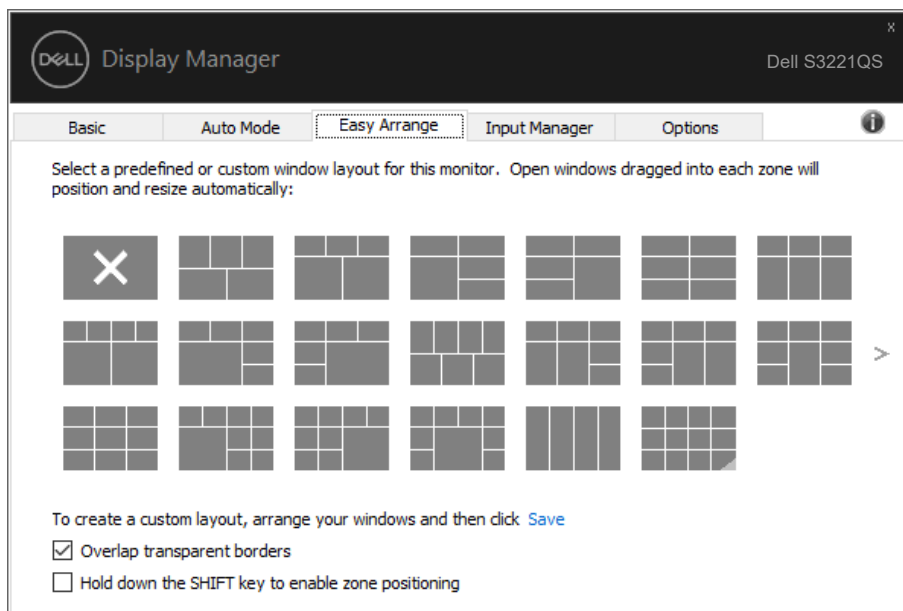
x

DELL Display Manager

Dell S3221QS

Basic | Auto Mode | Easy Arrange | Input Manager | Options

Select a predefined or custom window layout for this monitor. Open windows dragged into each zone will position and resize automatically:

>

To create a custom layout, arrange your windows and then click Save

☑ Overlap transparent borders

☐ Hold down the SHIFT key to enable zone positioning